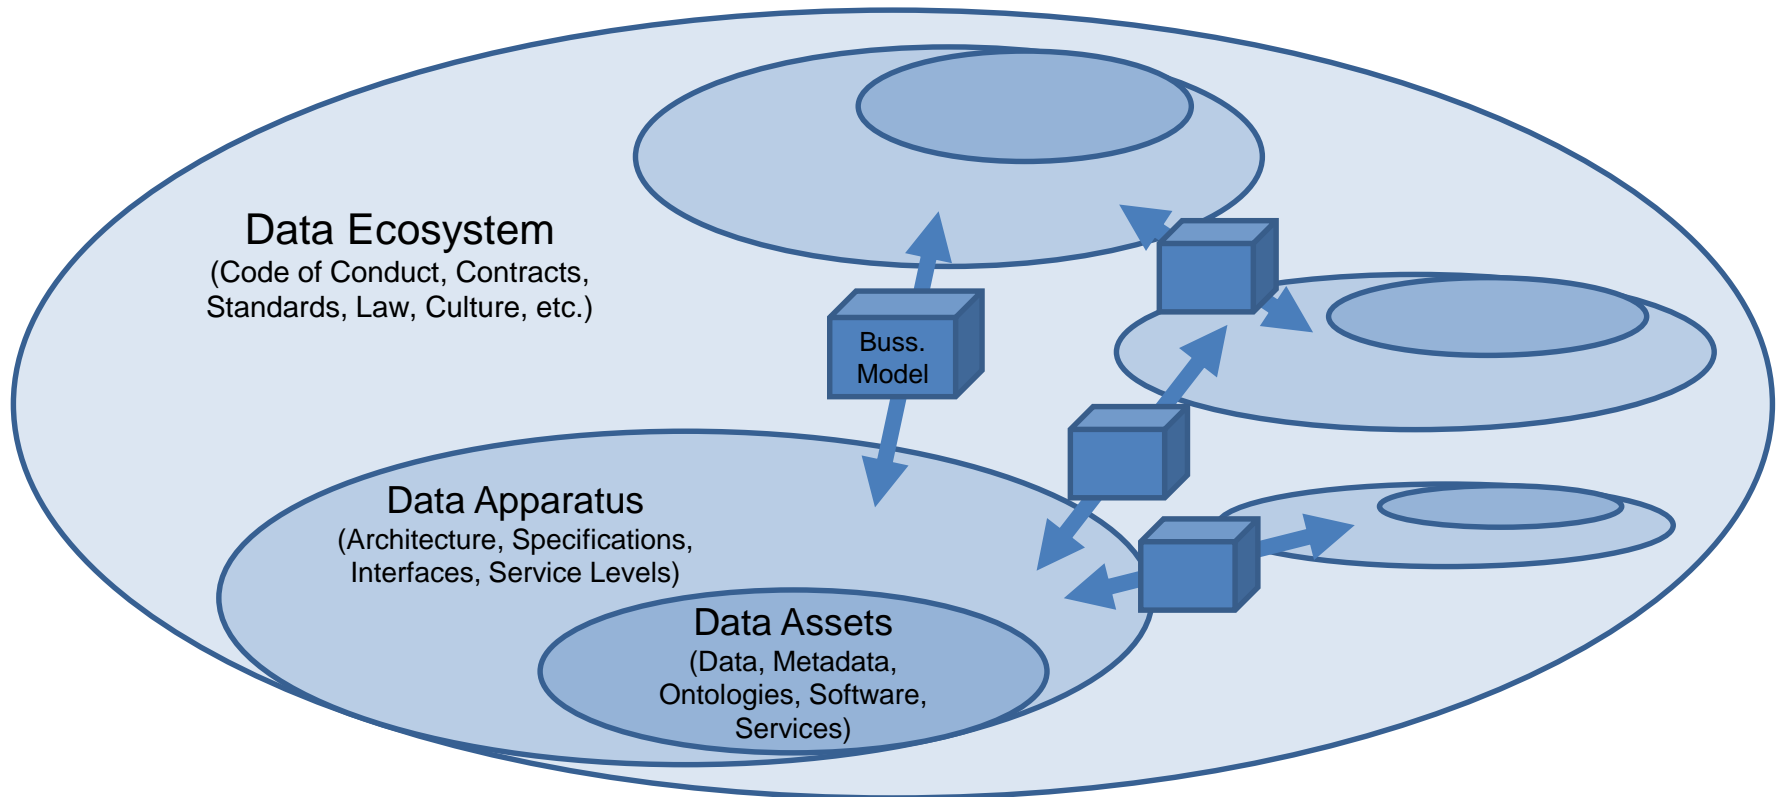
Data Ecosystem
(Code of Conduct, Contracts, Standards, Law, Culture, etc.)

Buss. Model

Data Apparatus
(Architecture, Specifications, Interfaces, Service Levels)

Data Assets
(Data, Metadata, Ontologies, Software, Services)